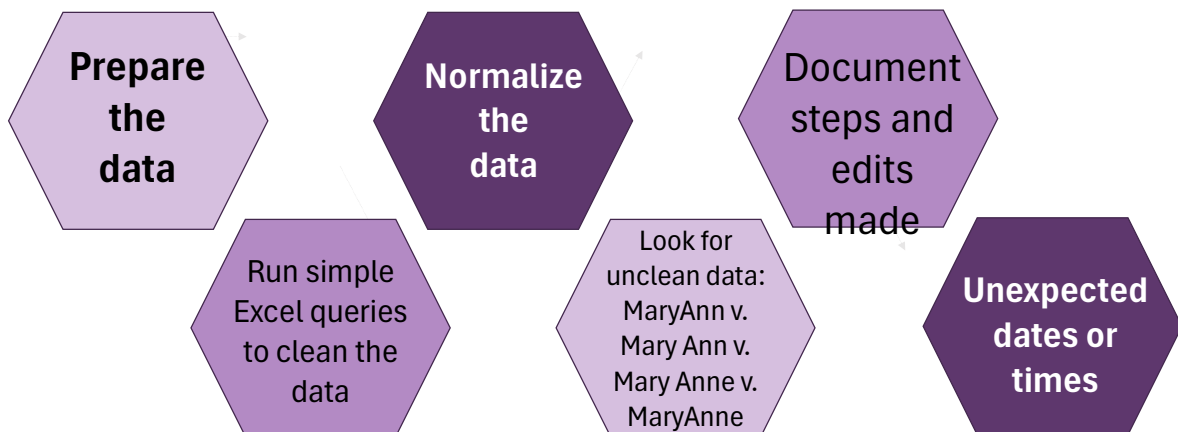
Prepare the data

Normalize the data

Document steps and edits made

Run simple Excel queries to clean the data

Look for unclean data: MaryAnn v. Mary Ann v. Mary Anne v. MaryAnne

Unexpected dates or times